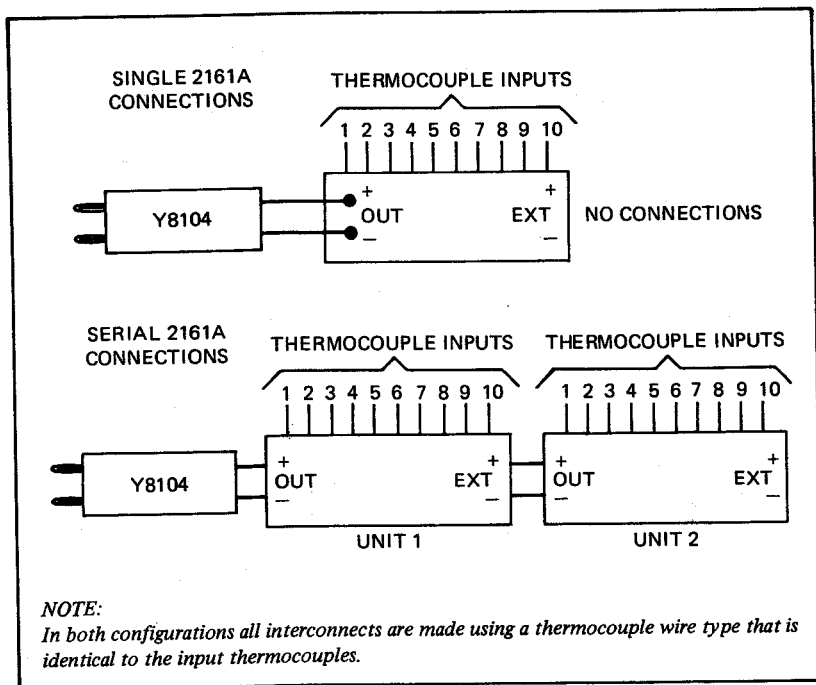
SINGLE 2161A CONNECTIONS

THERMOCOUPLE INPUTS

1 2 3 4 5 6 7 8 9 10

Y8104

+ OUT –

+ EXT –

NO CONNECTIONS

SERIAL 2161A CONNECTIONS

THERMOCOUPLE INPUTS

1 2 3 4 5 6 7 8 9 10

THERMOCOUPLE INPUTS

1 2 3 4 5 6 7 8 9 10

Y8104

+ OUT –

+ EXT –

UNIT 1

+ OUT –

+ EXT –

UNIT 2

NOTE:
In both configurations all interconnects are made using a thermocouple wire type that is identical to the input thermocouples.